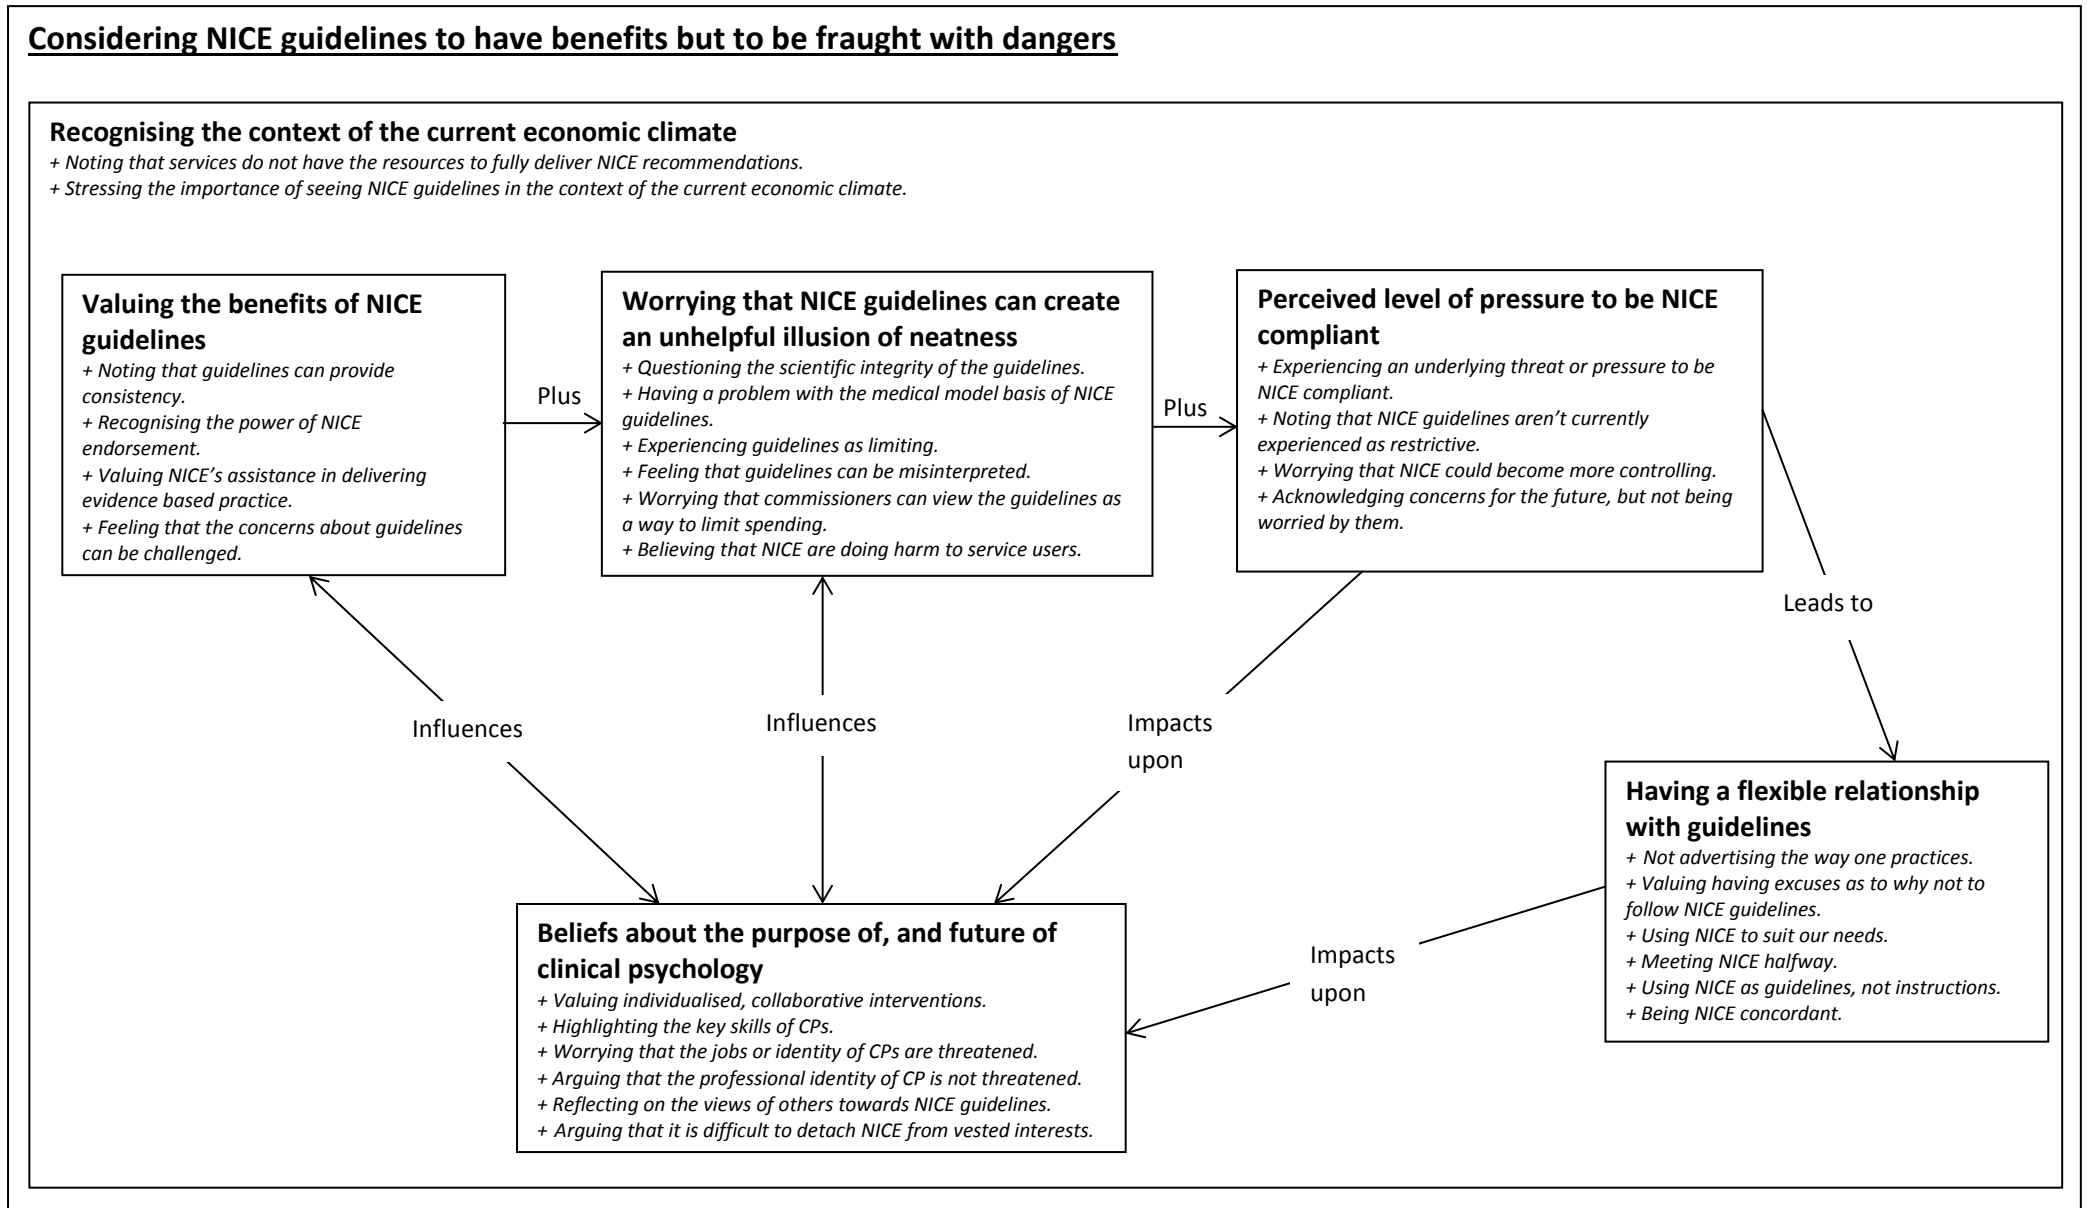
Considering NICE guidelines to have benefits but to be fraught with dangers

Recognising the context of the current economic climate
+ Noting that services do not have the resources to fully deliver NICE recommendations.
+ Stressing the importance of seeing NICE guidelines in the context of the current economic climate.

Valuing the benefits of NICE guidelines
+ Noting that guidelines can provide consistency.
+ Recognising the power of NICE endorsement.
+ Valuing NICE's assistance in delivering evidence based practice.
+ Feeling that the concerns about guidelines can be challenged.

Plus

Worrying that NICE guidelines can create an unhelpful illusion of neatness
+ Questioning the scientific integrity of the guidelines.
+ Having a problem with the medical model basis of NICE guidelines.
+ Experiencing guidelines as limiting.
+ Feeling that guidelines can be misinterpreted.
+ Worrying that commissioners can view the guidelines as a way to limit spending.
+ Believing that NICE are doing harm to service users.

Plus

Perceived level of pressure to be NICE compliant
+ Experiencing an underlying threat or pressure to be NICE compliant.
+ Noting that NICE guidelines aren't currently experienced as restrictive.
+ Worrying that NICE could become more controlling.
+ Acknowledging concerns for the future, but not being worried by them.

Leads to

Influences

Influences

Impacts upon

Having a flexible relationship with guidelines
+ Not advertising the way one practices.
+ Valuing having excuses as to why not to follow NICE guidelines.
+ Using NICE to suit our needs.
+ Meeting NICE halfway.
+ Using NICE as guidelines, not instructions.
+ Being NICE concordant.

Impacts upon

Beliefs about the purpose of, and future of clinical psychology
+ Valuing individualised, collaborative interventions.
+ Highlighting the key skills of CPs.
+ Worrying that the jobs or identity of CPs are threatened.
+ Arguing that the professional identity of CP is not threatened.
+ Reflecting on the views of others towards NICE guidelines.
+ Arguing that it is difficult to detach NICE from vested interests.